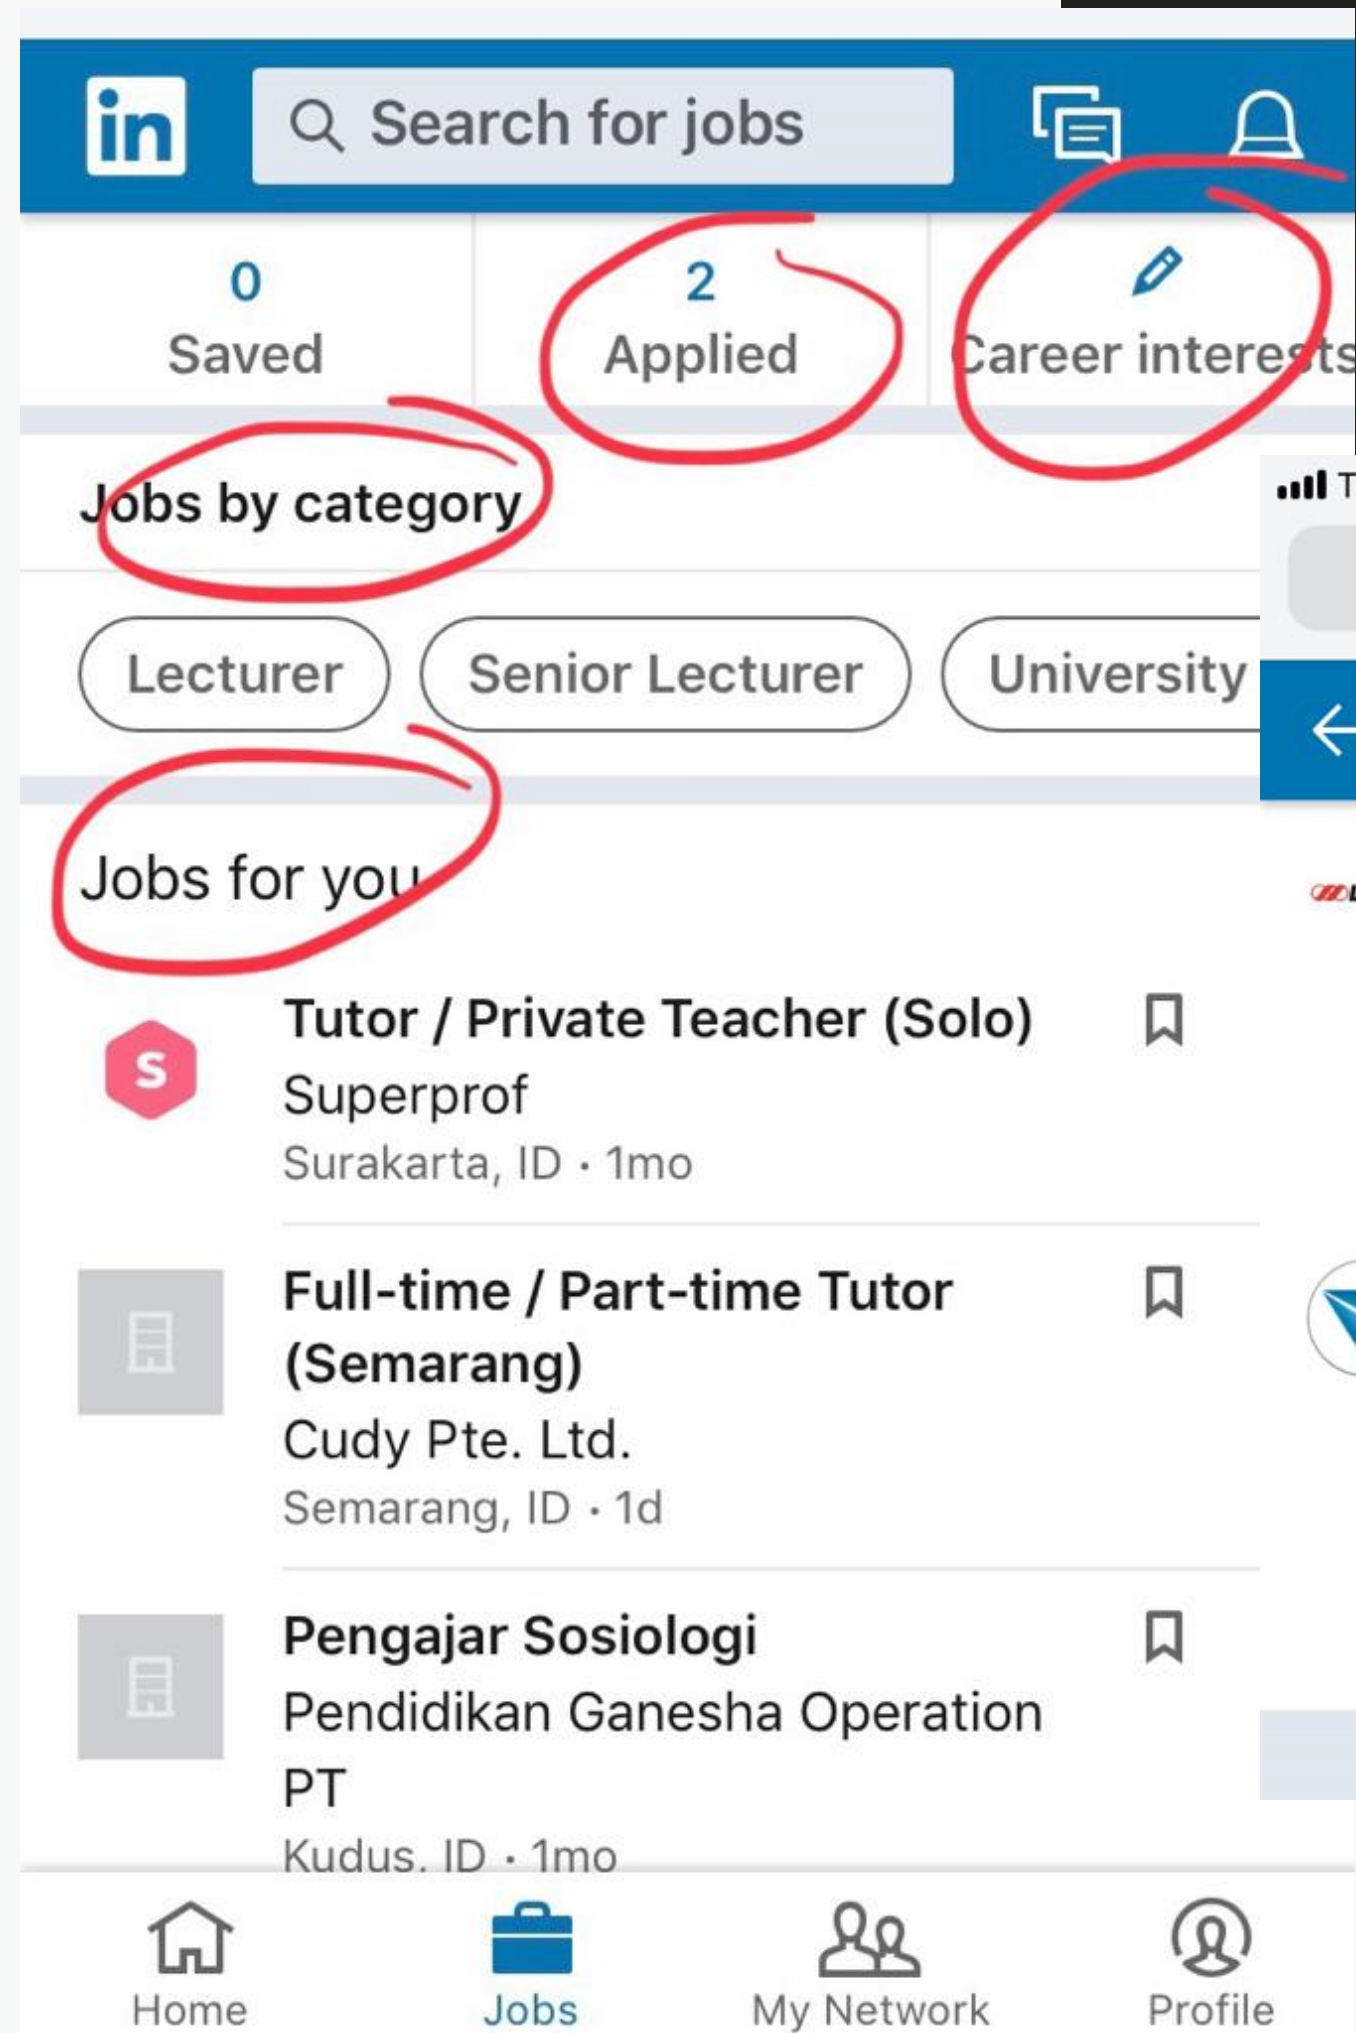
in

Search for jobs

0
Saved

2
Applied

Career interests

Jobs by category

Lecturer

Senior Lecturer

University

Jobs for you

S

Tutor / Private Teacher (Solo)
Superprof
Surakarta, ID · 1mo

Full-time / Part-time Tutor (Semarang)
Cudy Pte. Ltd.
Semarang, ID · 1d

Pengajar Sosiologi
Pendidikan Ganesha Operation PT
Kudus, ID · 1mo

Home

Jobs

My Network

Profile